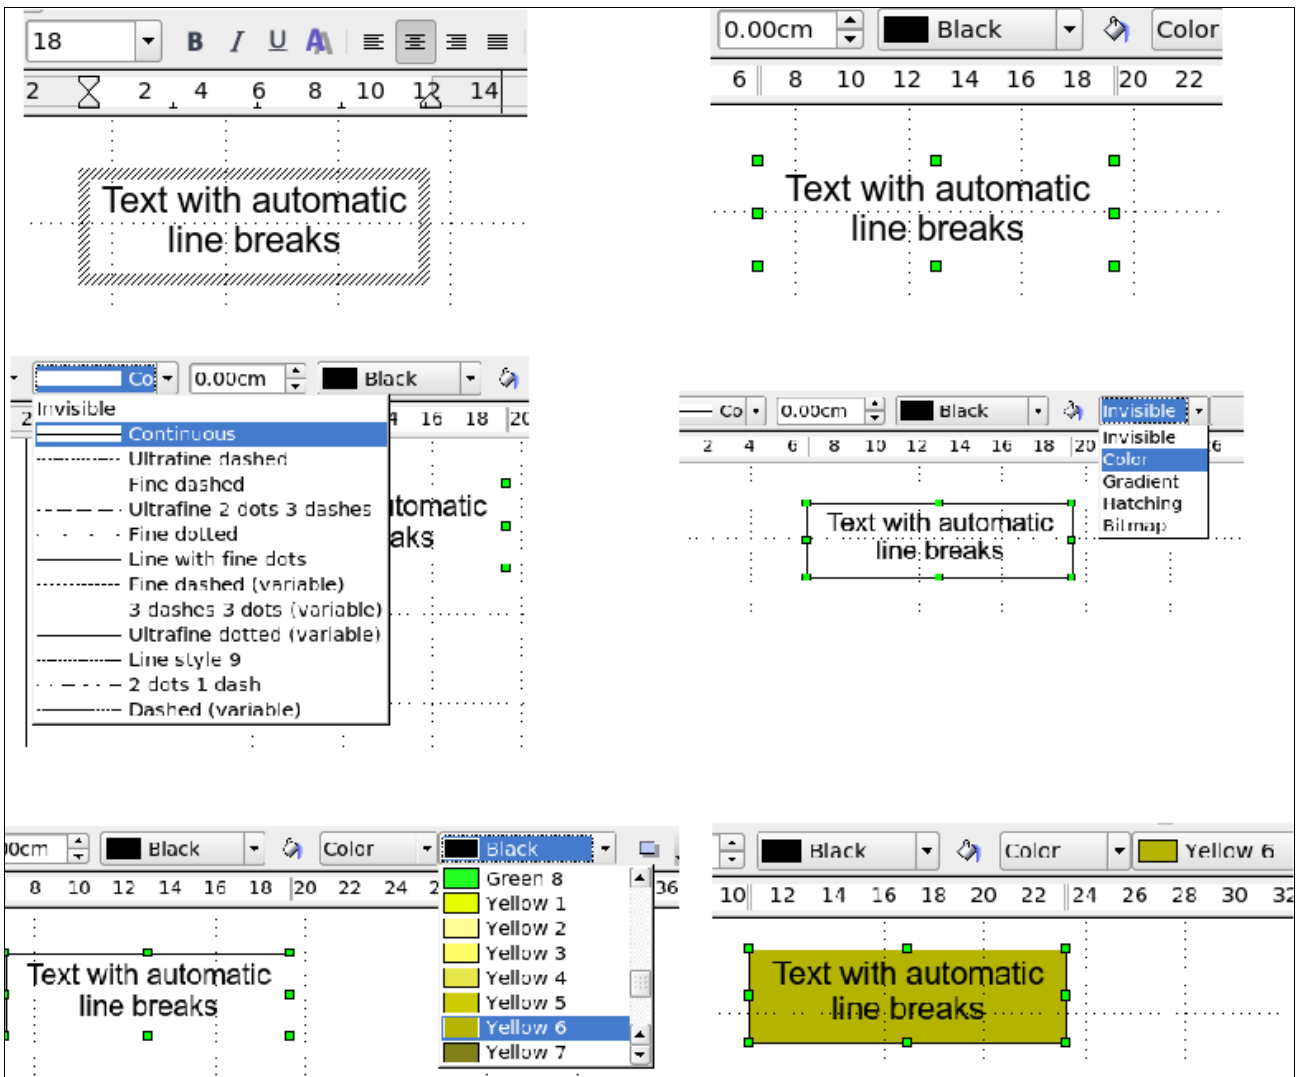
18 B I U A

2 2 4 6 8 10 12 14

Text with automatic line breaks

0.00cm Black Color

6 8 10 12 14 16 18 20 22

Text with automatic line breaks

Co 0.00cm Black

2 4 16 18 20

Invisible
Continuous
Ultrafine dashed
Fine dashed
Ultrafine 2 dots 3 dashes
Fine dotted
Line with fine dots
Fine dashed (variable)
3 dashes 3 dots (variable)
Ultrafine dotted (variable)
Line style 9
2 dots 1 dash
Dashed (variable)

itomatic
aks

Co 0.00cm Black Invisible

2 4 6 8 10 12 14 16 18 20 6

Invisible
Color
Gradient
Hatching
Bitmap

Text with automatic line breaks

0cm Black Color Black

8 10 12 14 16 18 20 22 24 2 36

Green 8
Yellow 1
Yellow 2
Yellow 3
Yellow 4
Yellow 5
Yellow 6
Yellow 7

Text with automatic line breaks

Black Color Yellow 6

10 12 14 16 18 20 22 24 26 28 30 32

Text with automatic line breaks